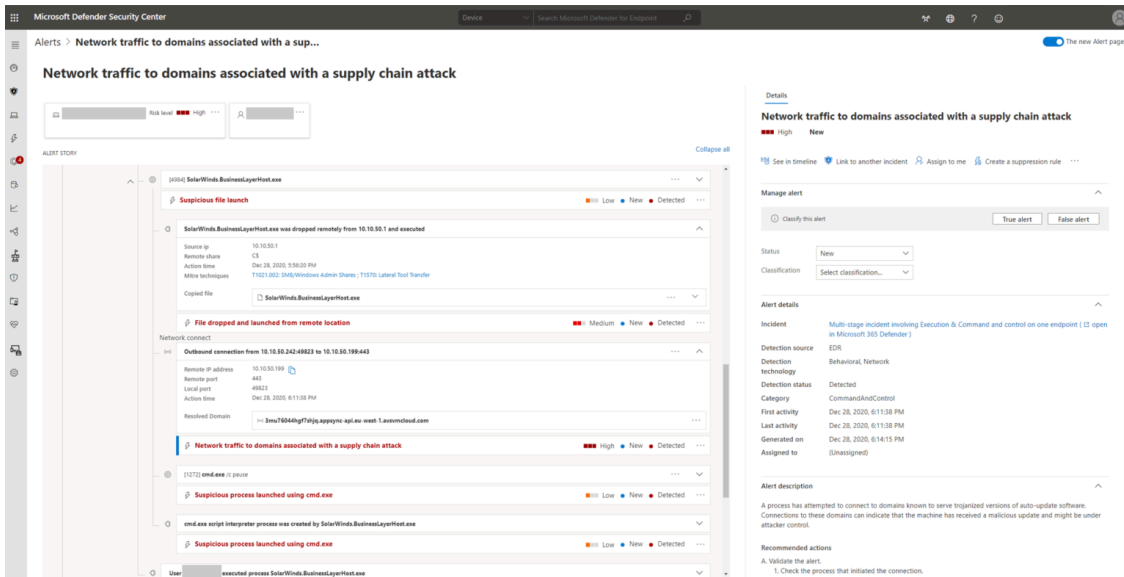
Microsoft Defender Security Center

Device | Search Microsoft Defender for Endpoint

Alerts > Network traffic to domains associated with a sup...

The new Alert page

Network traffic to domains associated with a supply chain attack

Risk level High ···

ALERT STORY

Collapse all

[4984] SolarWinds.BusinessLayerHost.exe

Suspicious file launch | Low • New • Detected ···

SolarWinds.BusinessLayerHost.exe was dropped remotely from 10.10.50.1 and executed

Source ip 10.10.50.1
Remote share C$
Action time Dec 28, 2020, 5:50:20 PM
Mitre techniques T1021.002: SMB/Windows Admin Shares ; T1570: Lateral Tool Transfer

Copied file SolarWinds.BusinessLayerHost.exe

File dropped and launched from remote location | Medium • New • Detected ···

Network connect

Outbound connection from 10.10.50.242:49823 to 10.10.50.199:443

Remote IP address 10.10.50.199
Remote port 443
Local port 49823
Action time Dec 28, 2020, 6:11:38 PM

Resolved Domain 3mu76044hgf7shjq.appsync-api.eu-west-1.avsvmcloud.com

Network traffic to domains associated with a supply chain attack | High • New • Detected ···

[1272] cmd.exe /c pause

Suspicious process launched using cmd.exe | Low • New • Detected ···

cmd.exe script interpreter process was created by SolarWinds.BusinessLayerHost.exe

Suspicious process launched using cmd.exe | Low • New • Detected ···

User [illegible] executed process SolarWinds.BusinessLayerHost.exe

Details

Network traffic to domains associated with a supply chain attack

High New

See in timeline | Link to another incident | Assign to me | Create a suppression rule ···

Manage alert

Classify this alert | True alert | False alert

Status New
Classification Select classification...

Alert details

Incident Multi-stage incident involving Execution & Command and control on one endpoint (open in Microsoft 365 Defender)
Detection source EDR
Detection technology Behavioral, Network
Detection status Detected
Category CommandAndControl
First activity Dec 28, 2020, 6:11:38 PM
Last activity Dec 28, 2020, 6:11:38 PM
Generated on Dec 28, 2020, 6:14:15 PM
Assigned to (Unassigned)

Alert description

A process has attempted to connect to domains known to serve trojanized versions of auto-update software. Connections to these domains can indicate that the machine has received a malicious update and might be under attacker control.

Recommended actions

A. Validate the alert.
1. Check the process that initiated the connection.